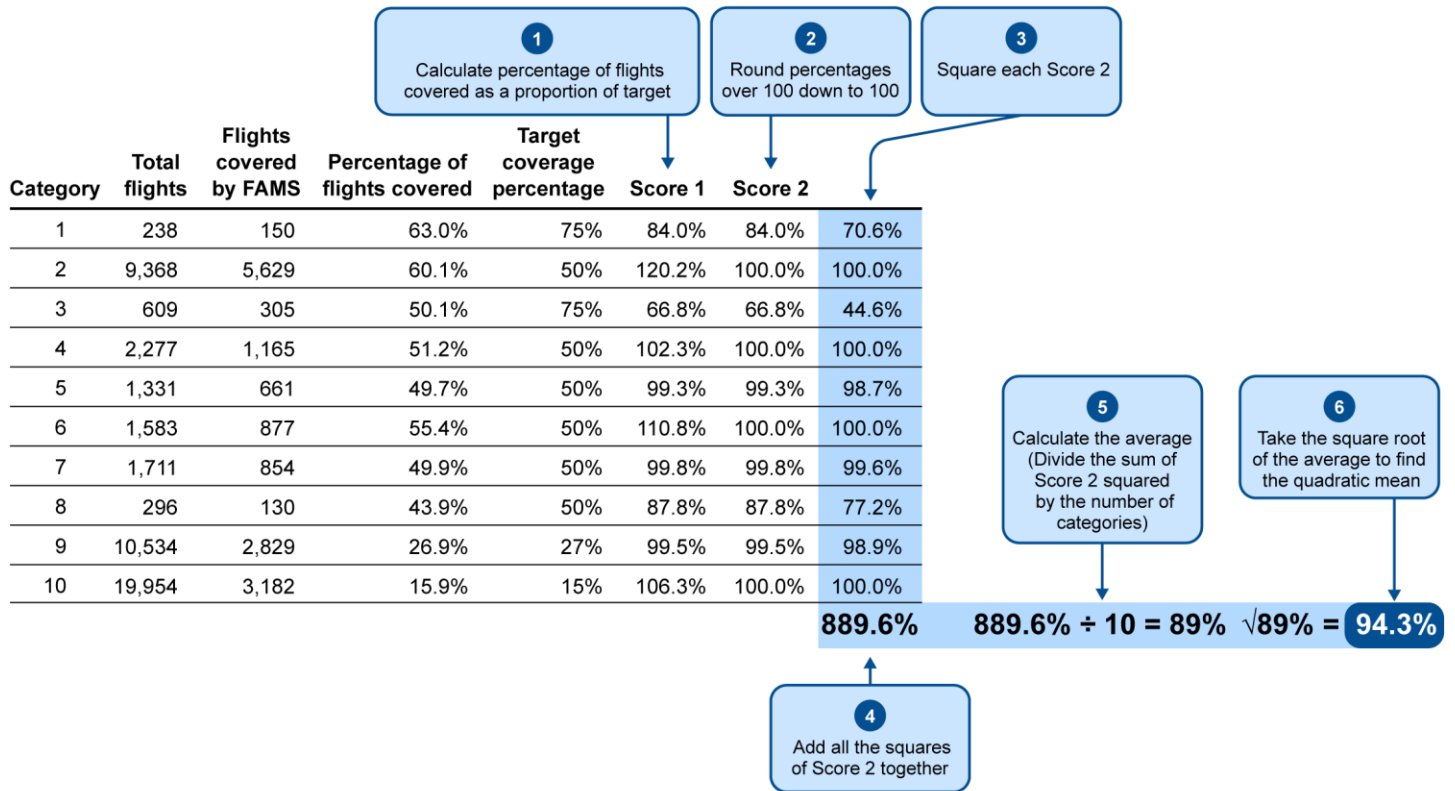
1
Calculate percentage of flights covered as a proportion of target

2
Round percentages over 100 down to 100

3
Square each Score 2

| Category | Total flights | Flights covered by FAMS | Percentage of flights covered | Target coverage percentage | Score 1 | Score 2 | |
|---|---|---|---|---|---|---|---|
| 1 | 238 | 150 | 63.0% | 75% | 84.0% | 84.0% | 70.6% |
| 2 | 9,368 | 5,629 | 60.1% | 50% | 120.2% | 100.0% | 100.0% |
| 3 | 609 | 305 | 50.1% | 75% | 66.8% | 66.8% | 44.6% |
| 4 | 2,277 | 1,165 | 51.2% | 50% | 102.3% | 100.0% | 100.0% |
| 5 | 1,331 | 661 | 49.7% | 50% | 99.3% | 99.3% | 98.7% |
| 6 | 1,583 | 877 | 55.4% | 50% | 110.8% | 100.0% | 100.0% |
| 7 | 1,711 | 854 | 49.9% | 50% | 99.8% | 99.8% | 99.6% |
| 8 | 296 | 130 | 43.9% | 50% | 87.8% | 87.8% | 77.2% |
| 9 | 10,534 | 2,829 | 26.9% | 27% | 99.5% | 99.5% | 98.9% |
| 10 | 19,954 | 3,182 | 15.9% | 15% | 106.3% | 100.0% | 100.0% |

5
Calculate the average (Divide the sum of Score 2 squared by the number of categories)

6
Take the square root of the average to find the quadratic mean

889.6% 889.6% ÷ 10 = 89% $\sqrt{89\%}$ = 94.3%

4
Add all the squares of Score 2 together